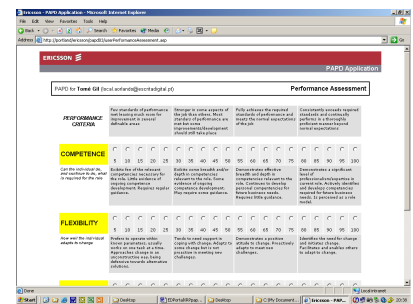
PAPD Application - Microsoft Internet Explorer

File Edit View Favorites Tools Help

Back Search Favorites Media

Address http://portland/ericsson/papd02/userPerformanceAssessment.asp Go

ERICSSON

PAPD Application

PAPD for Tomi Gil (tocal.aorlando@ecotdigital.pt) Performance Assessment

PERFORMANCE CRITERIA

Few standards of performance met leaving much room for improvement in several definable areas

Stronger in some aspects of the job than others. Most standard of performance are met but some improvements/development should still take place

Fully achieves the required standards of performance and meets the normal expectations of the job

Consistently exceeds required standards and continually performs in a thoroughly proficient manner beyond normal expectations

COMPETENCE

5 10 15 20 25 30 35 40 45 50 55 60 65 70 75 80 85 90 95 100

Can the individual do, and continue to do, what is required for the role

Exhibits few of the relevant competencies necessary for the role. Little evidence of ongoing competence development. Requires regular guidance.

Exhibits some breadth and/or depth in competencies relevant to the role. Some evidence of ongoing competence development. May require some guidance.

Demonstrates effective breadth and depth in competencies relevant to the role. Continues to develop personal competencies for future business needs. Requires little guidance.

Demonstrates a significant level of professional/excellence in current role. Actively identifies and develops competencies required for future business needs. Is perceived as a role model.

FLEXIBILITY

5 10 15 20 25 30 35 40 45 50 55 60 65 70 75 80 85 90 95 100

How well the individual adapts to change

Prefers to operate within known parameters, usually works on one task at a time. Approaches change in an unconstructive way being defensive towards alternative solutions.

Tends to need support in coping with change. Adapts to some change but is not proactive in creating new challenges.

Demonstrates a positive attitude to change. Proactively adapts to meet new challenges.

Identifies the need for change and initiates change. Facilitates and enables others to adapt to change.

Done Local intranet

Start Desktop EDForfall/PApp... Desktop My Document Ericsson - PAP... 20:38